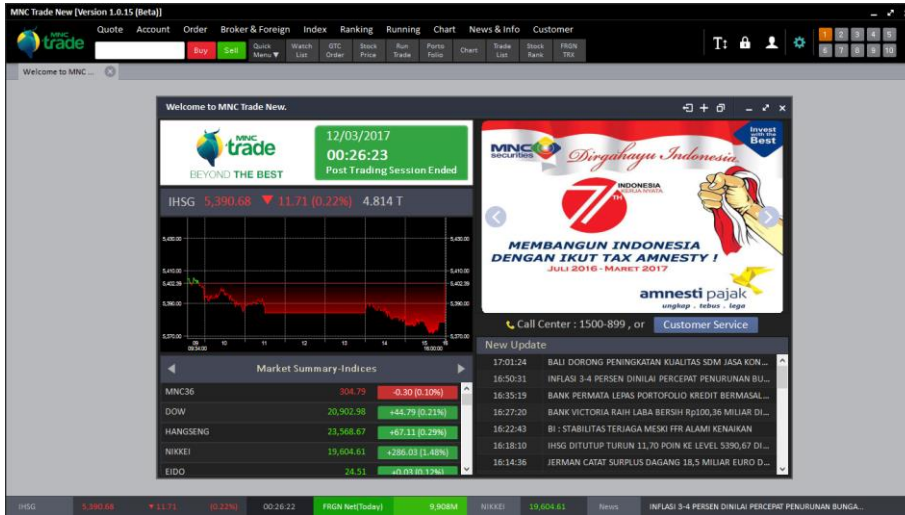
MNC Trade New [Version 1.0.15 (Beta)]

MNC trade

Quote Account Order Broker & Foreign Index Ranking Running Chart News & Info Customer

Buy Sell Quick Menu ▼ Watch List GTC Order Stock Price Run Trade Porto Folio Chart Trade List Stock Rank FRGN TRX

1 2 3 4 5 6 7 8 9 10

Welcome to MNC ...

Welcome to MNC Trade New.

MNC trade
BEYOND THE BEST

12/03/2017
00:26:23
Post Trading Session Ended

IHSG 5,390.68 ▼ 11.71 (0.22%) 4.814 T

5,430.00
5,410.00
5,402.39
5,390.00
5,370.00

09 09:34:00 10 11 12 13 14 15 16 16:00:00

MNC securities Dirgahayu Indonesia
Invest with the Best
INDONESIA KERJA NYATA
71TH
MEMBANGUN INDONESIA DENGAN IKUT TAX AMNESTY !
JULI 2016 - MARET 2017
amnesti pajak
ungkap . tebus . lega

Call Center : 1500-899 , or Customer Service

Market Summary-Indices

| MNC36 | 304.79 | -0.30 (0.10%) |
|---|---|---|
| DOW | 20,902.98 | +44.79 (0.21%) |
| HANGSENG | 23,568.67 | +67.11 (0.29%) |
| NIKKEI | 19,604.61 | +286.03 (1.48%) |
| EIDO | 24.51 | +0.03 (0.12%) |

New Update

| 17:01:24 | BALI DORONG PENINGKATAN KUALITAS SDM JASA KON... |
|---|---|
| 16:50:31 | INFLASI 3-4 PERSEN DINILAI PERCEPAT PENURUNAN BU... |
| 16:35:19 | BANK PERMATA LEPAS PORTOFOLIO KREDIT BERMASAL... |
| 16:27:20 | BANK VICTORIA RAIH LABA BERSIH Rp100,36 MILIAR DI... |
| 16:22:43 | BI : STABILITAS TERJAGA MESKI FFR ALAMI KENAIKAN |
| 16:18:10 | IHSG DITUTUP TURUN 11,70 POIN KE LEVEL 5390,67 DI... |
| 16:14:36 | JERMAN CATAT SURPLUS DAGANG 18,5 MILIAR EURO D... |

IHSG 5,390.68 ▼11.71 (0.22%) 00:26:22 FRGN Net(Today) 9,908M NIKKEI 19,604.61 News INFLASI 3-4 PERSEN DINILAI PERCEPAT PENURUNAN BUNGA...